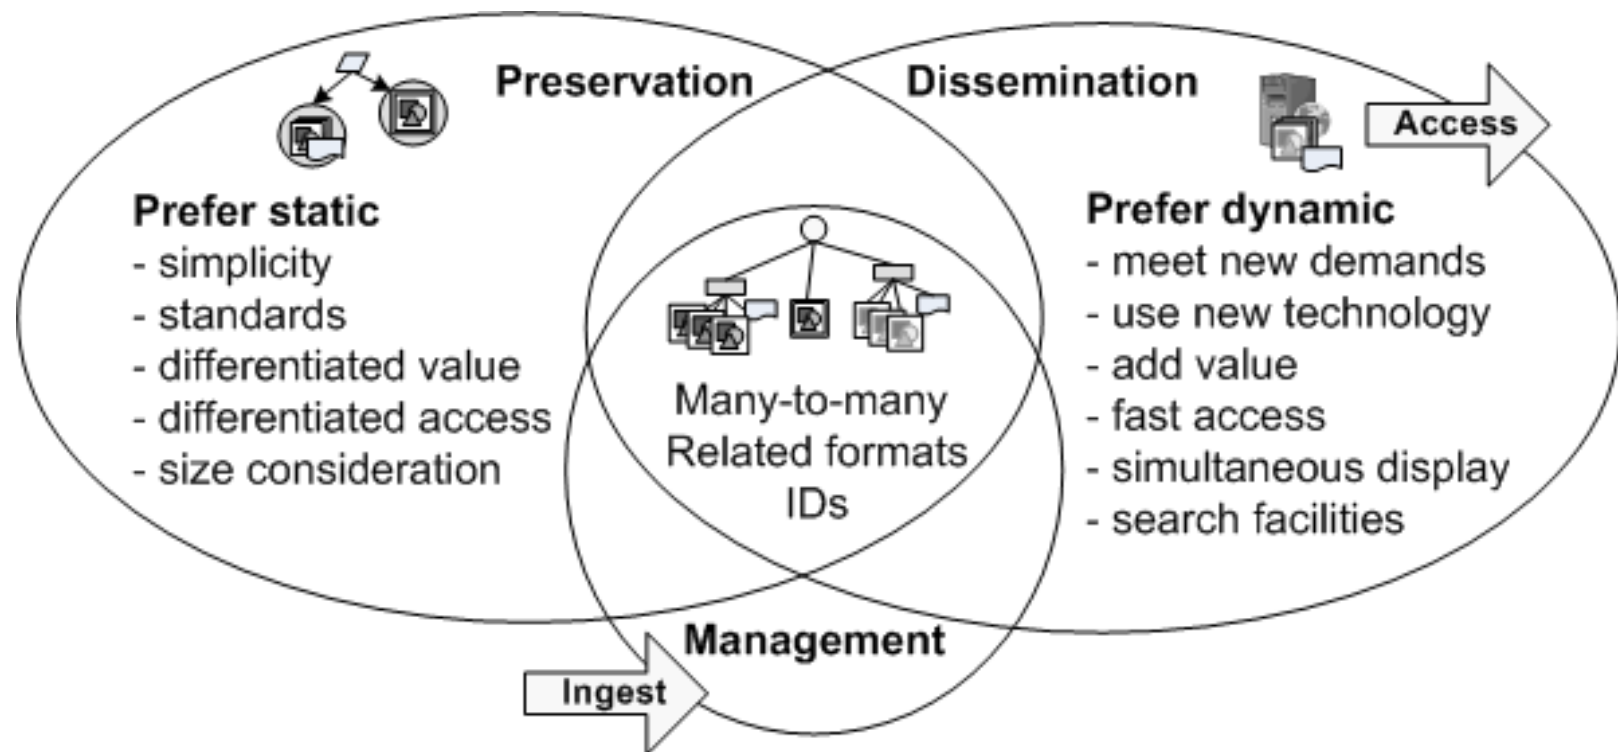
Preservation

Dissemination

Access

Prefer static
- simplicity
- standards
- differentiated value
- differentiated access
- size consideration

Many-to-many
Related formats
IDs

Prefer dynamic
- meet new demands
- use new technology
- add value
- fast access
- simultaneous display
- search facilities

Management

Ingest